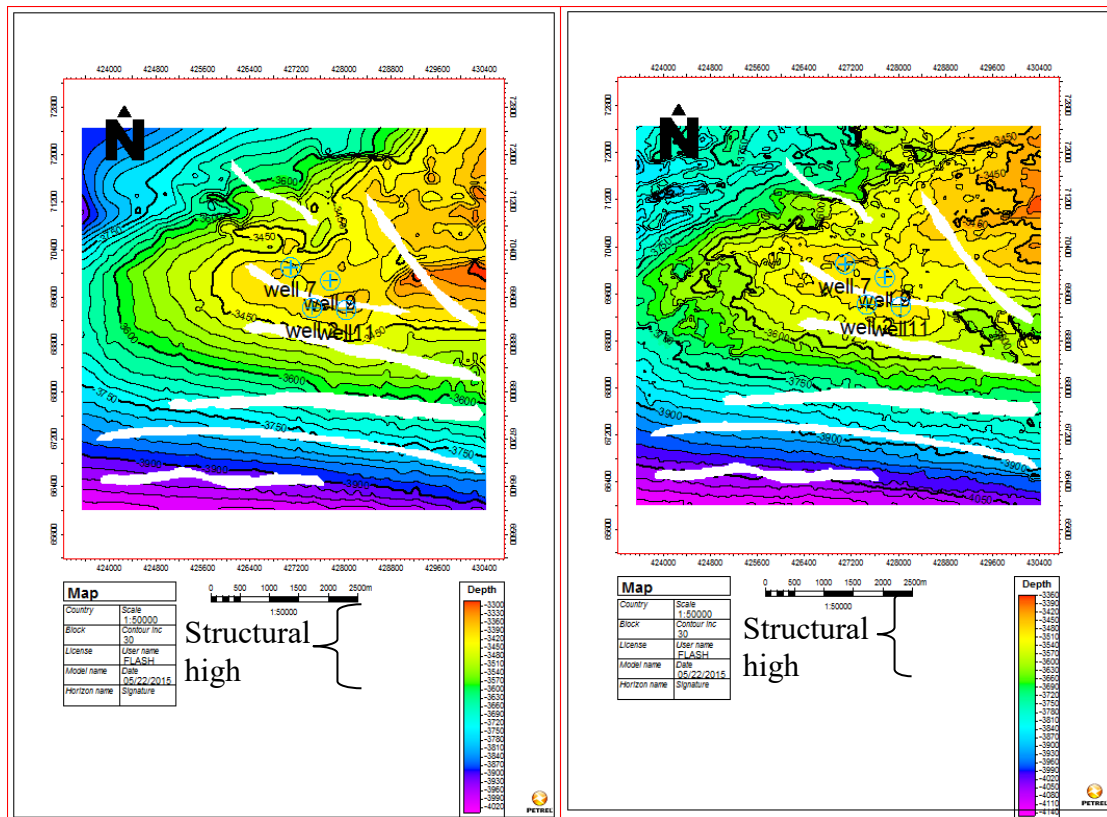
424000 424800 425600 426400 427200 428000 428800 429600 430400

72800 72000 71200 70400 69600 68800 68000 67200 66400 65600

N

3600
3450
3750
3450
3600
3600
3750
3600
3750
3900
3900
3750

well 7
well 9
wellwell11

424000 424800 425600 426400 427200 428000 428800 429600 430400

| Map | |
|---|---|
| Country | Scale 1:50000 |
| Block | Contour inc 30 |
| License | User name FLASH |
| Model name | Date 05/22/2015 |
| Horizon name | Signature |

0 500 1000 1500 2000 2500m
1:50000

Structural high

Depth
-3300
-3330
-3360
-3390
-3420
-3450
-3480
-3510
-3540
-3570
-3600
-3630
-3660
-3690
-3720
-3750
-3780
-3810
-3840
-3870
-3900
-3930
-3960
-3990
-4020

PETREL

424000 424800 425600 426400 427200 428000 428800 429600 430400

72800 72000 71200 70400 69600 68800 68000 67200 66400 65600

N

3450
3450
3600
3750
3900
3900
3900
4050

well 7
well 9
wellwell11

424000 424800 425600 426400 427200 428000 428800 429600 430400

| Map | |
|---|---|
| Country | Scale 1:50000 |
| Block | Contour inc 30 |
| License | User name FLASH |
| Model name | Date 05/22/2015 |
| Horizon name | Signature |

0 500 1000 1500 2000 2500m
1:50000

Structural high

Depth
-3360
-3390
-3420
-3450
-3480
-3510
-3540
-3570
-3600
-3630
-3660
-3690
-3720
-3750
-3780
-3810
-3840
-3870
-3900
-3930
-3960
-3990
-4020
-4050
-4080
-4110
-4140

PETREL